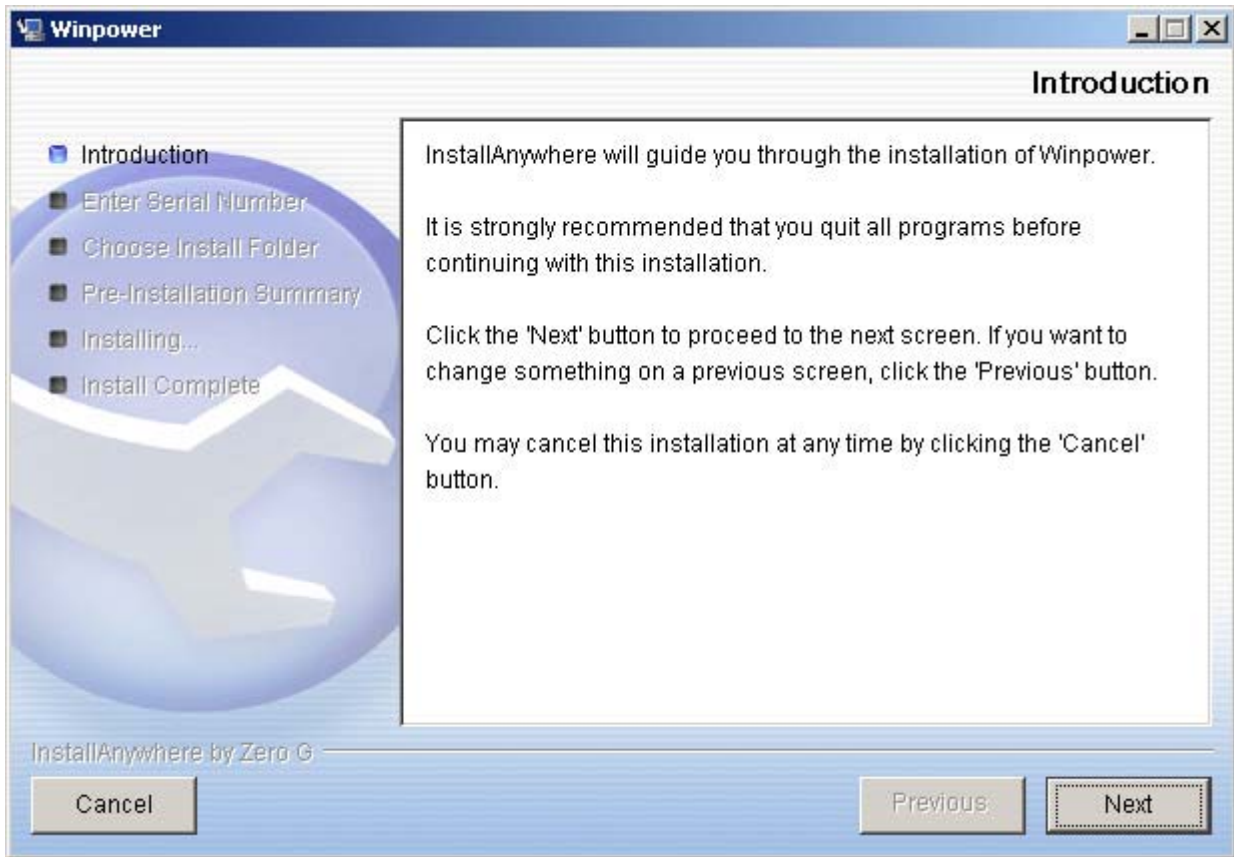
Winpower

Introduction

Introduction
Enter Serial Number
Choose Install Folder
Pre-Installation Summary
Installing...
Install Complete

InstallAnywhere will guide you through the installation of Winpower.

It is strongly recommended that you quit all programs before continuing with this installation.

Click the 'Next' button to proceed to the next screen. If you want to change something on a previous screen, click the 'Previous' button.

You may cancel this installation at any time by clicking the 'Cancel' button.

InstallAnywhere by Zero G

Cancel

Previous

Next